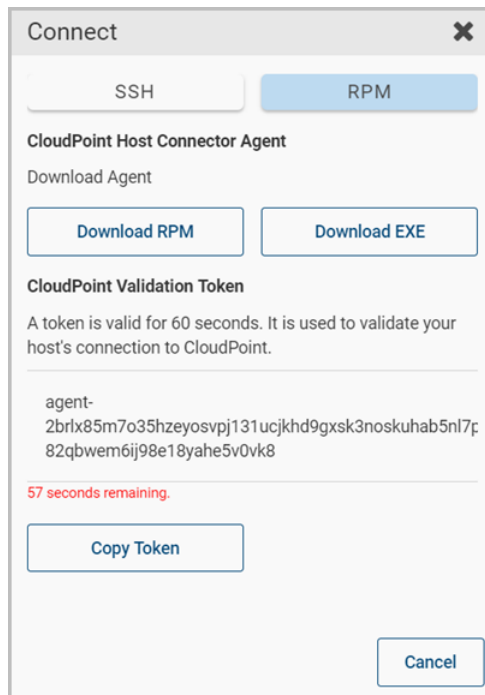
Connect

SSH

RPM

CloudPoint Host Connector Agent

Download Agent

Download RPM

Download EXE

CloudPoint Validation Token

A token is valid for 60 seconds. It is used to validate your host's connection to CloudPoint.

agent-2brlx85m7o35hzeyosvpj131ucjkhd9gxsk3noskuhab5nl7p 82qbwem6ij98e18yahe5v0vk8

57 seconds remaining.

Copy Token

Cancel